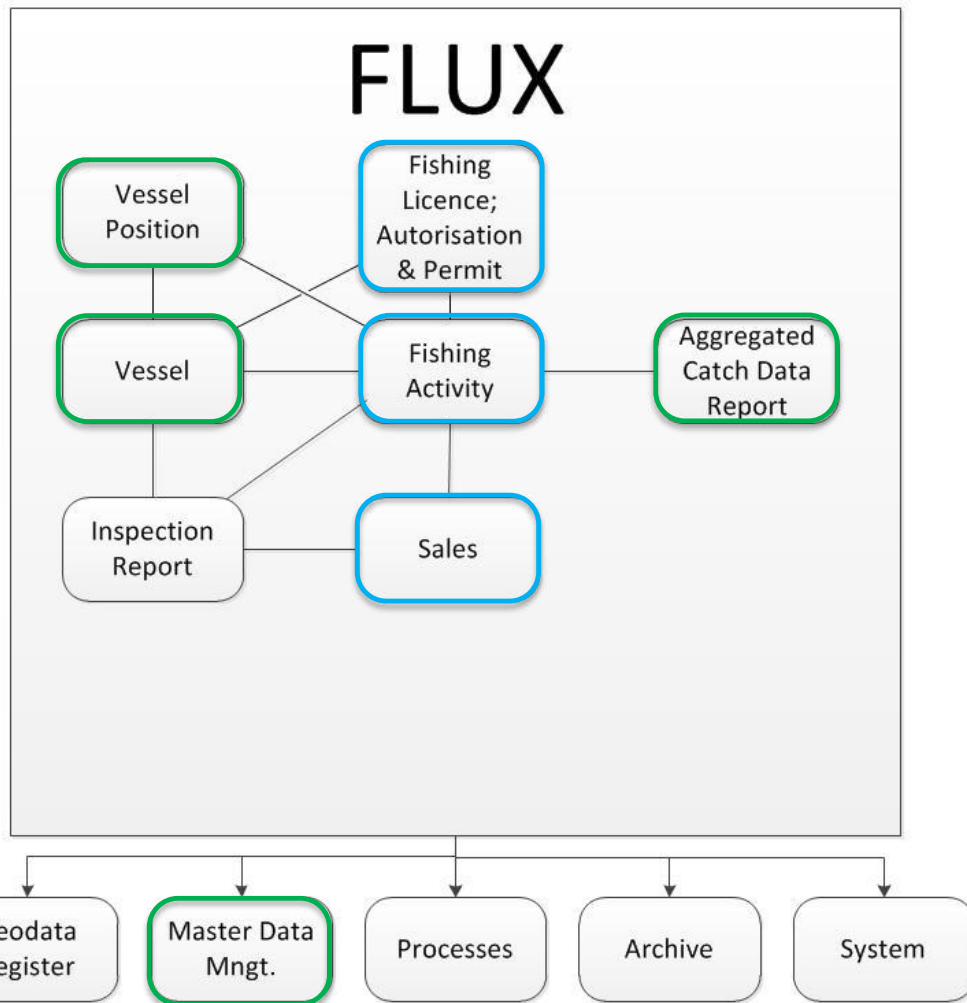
FLUX

Vessel Position

Fishing Licence; Autorisation & Permit

Vessel

Fishing Activity

Aggregated Catch Data Report

Inspection Report

Sales

eodata egister

Master Data Mngt.

Processes

Archive

System